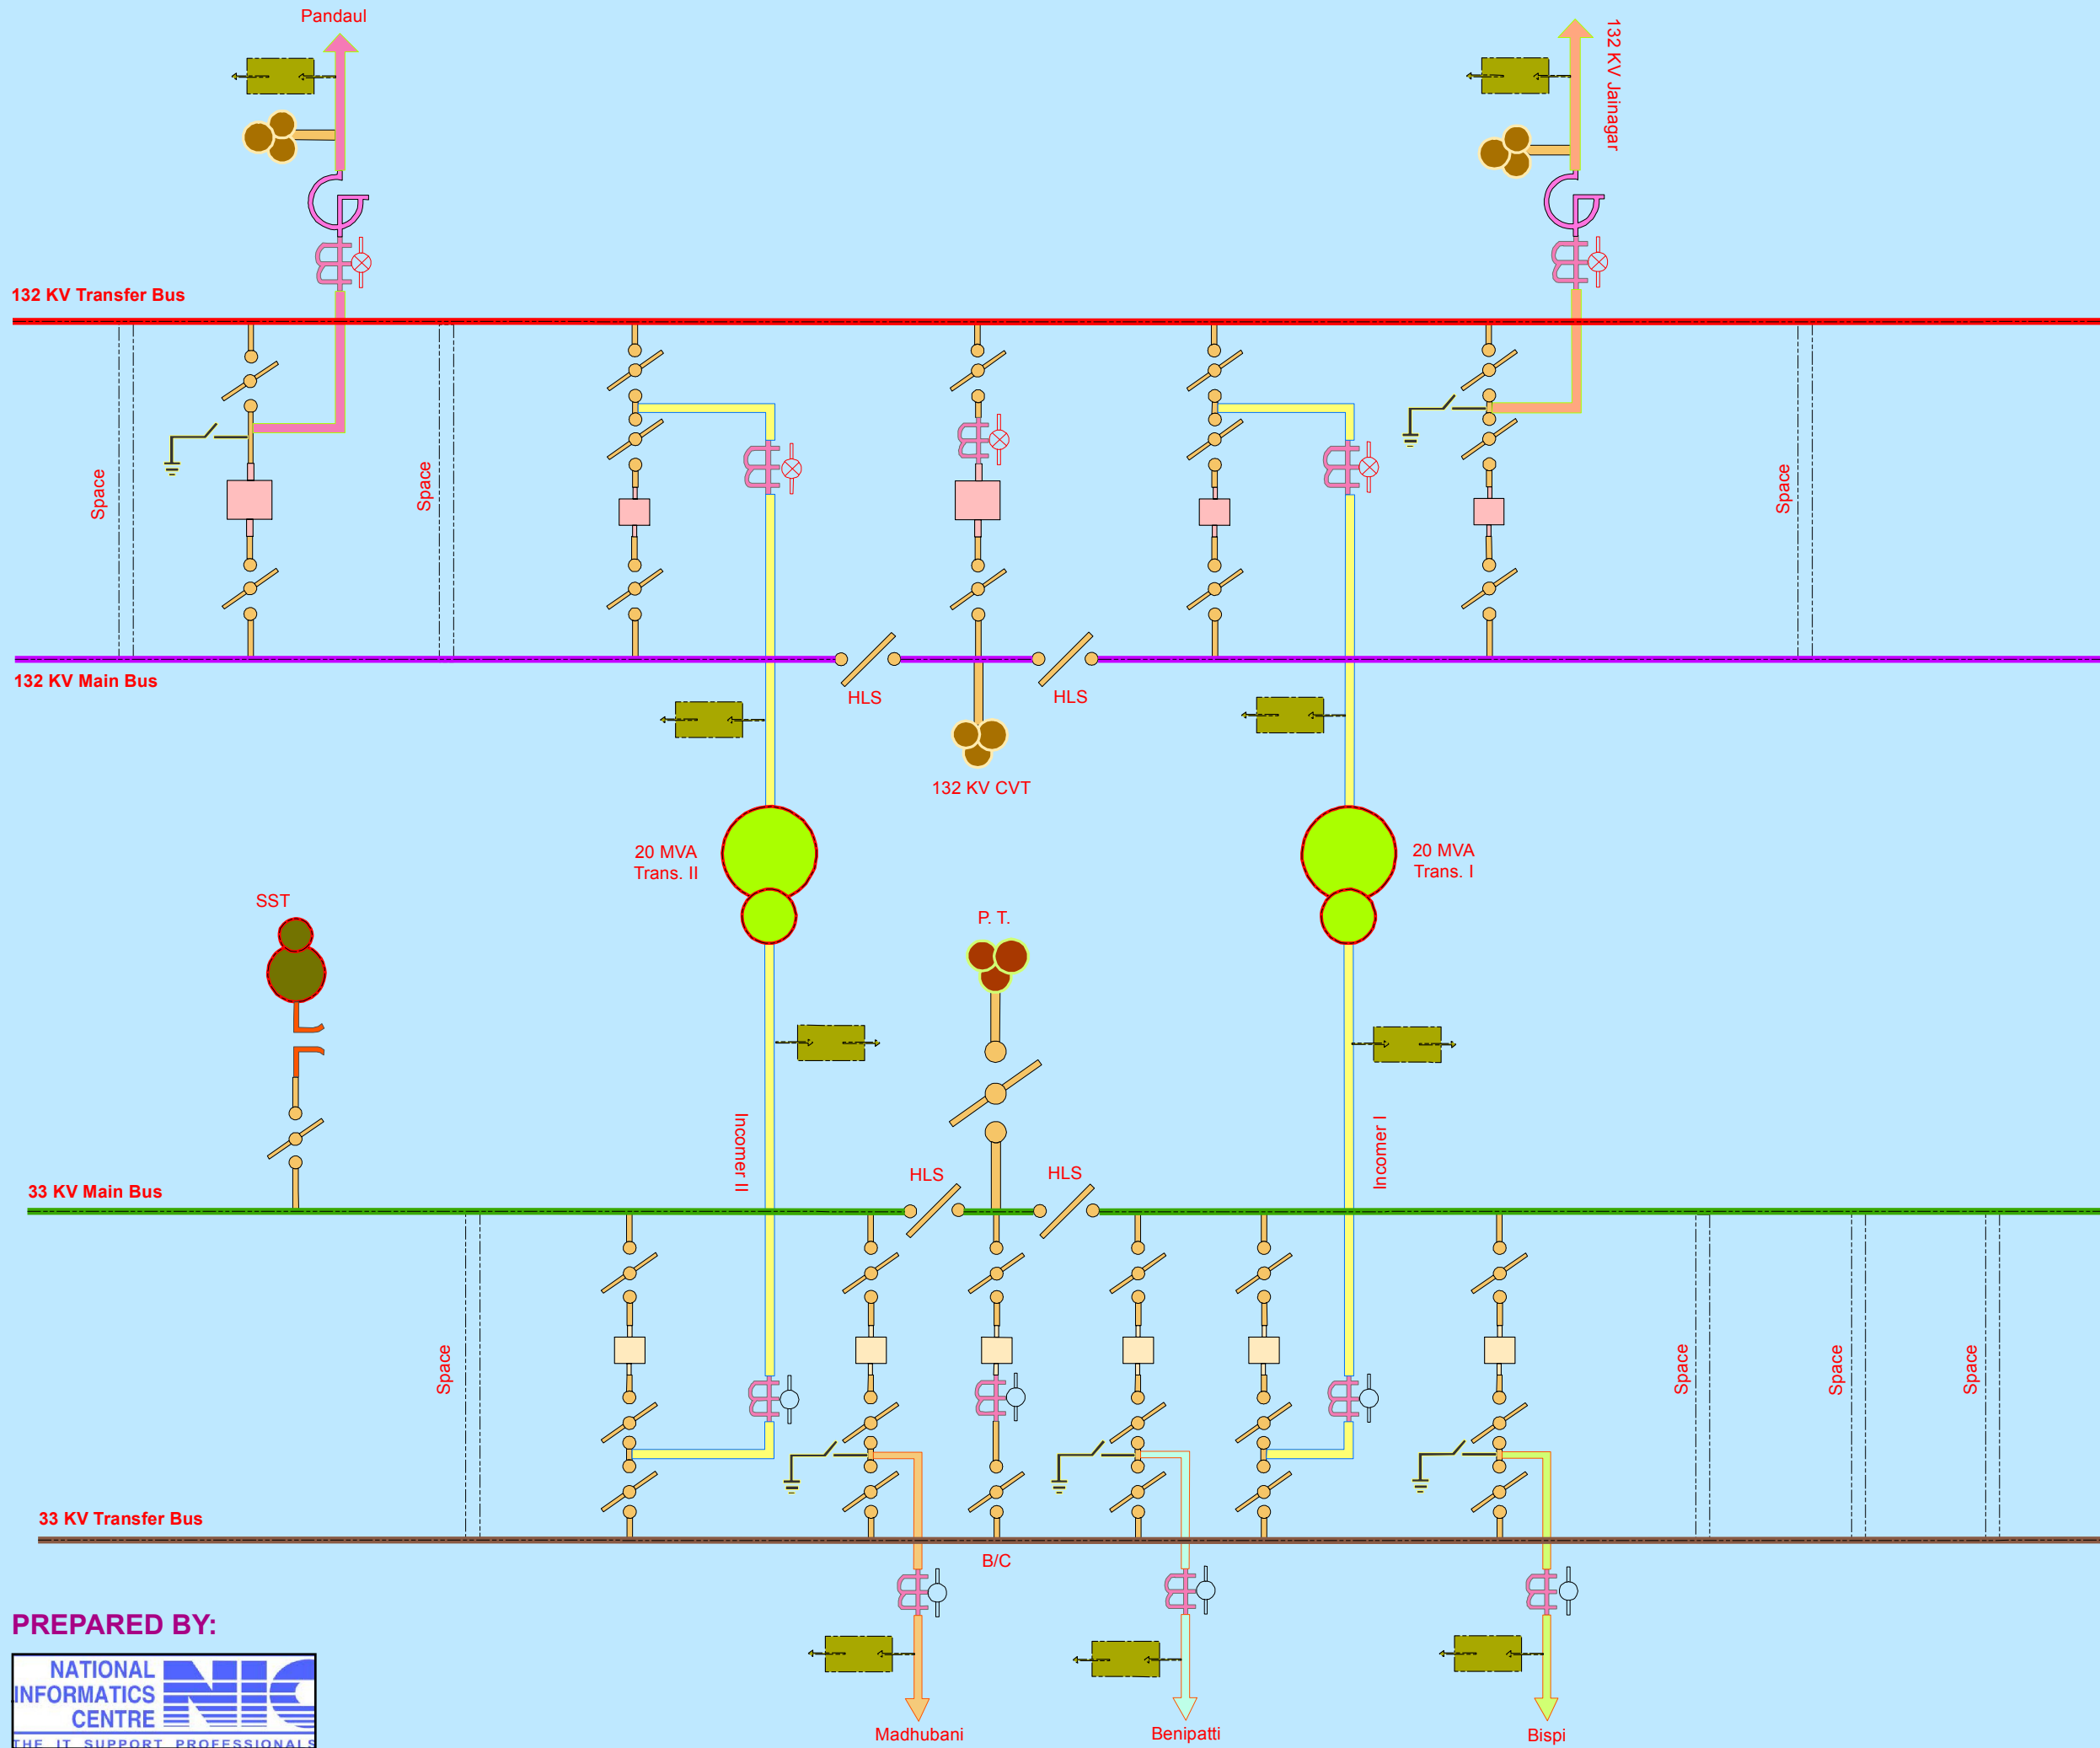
Pandaul

132 KV Jainagar

132 KV Transfer Bus

Space

Space

Space

132 KV Main Bus

HLS

HLS

132 KV CVT

20 MVA Trans. II

20 MVA Trans. I

SST

P. T.

Incomer II

Incomer I

HLS

HLS

33 KV Main Bus

Space

Space

Space

Space

33 KV Transfer Bus

B/C

PREPARED BY:

NATIONAL INFORMATICS CENTRE

NIC

THE IT SUPPORT PROFESSIONALS

Madhubani

Benipatti

Bispi